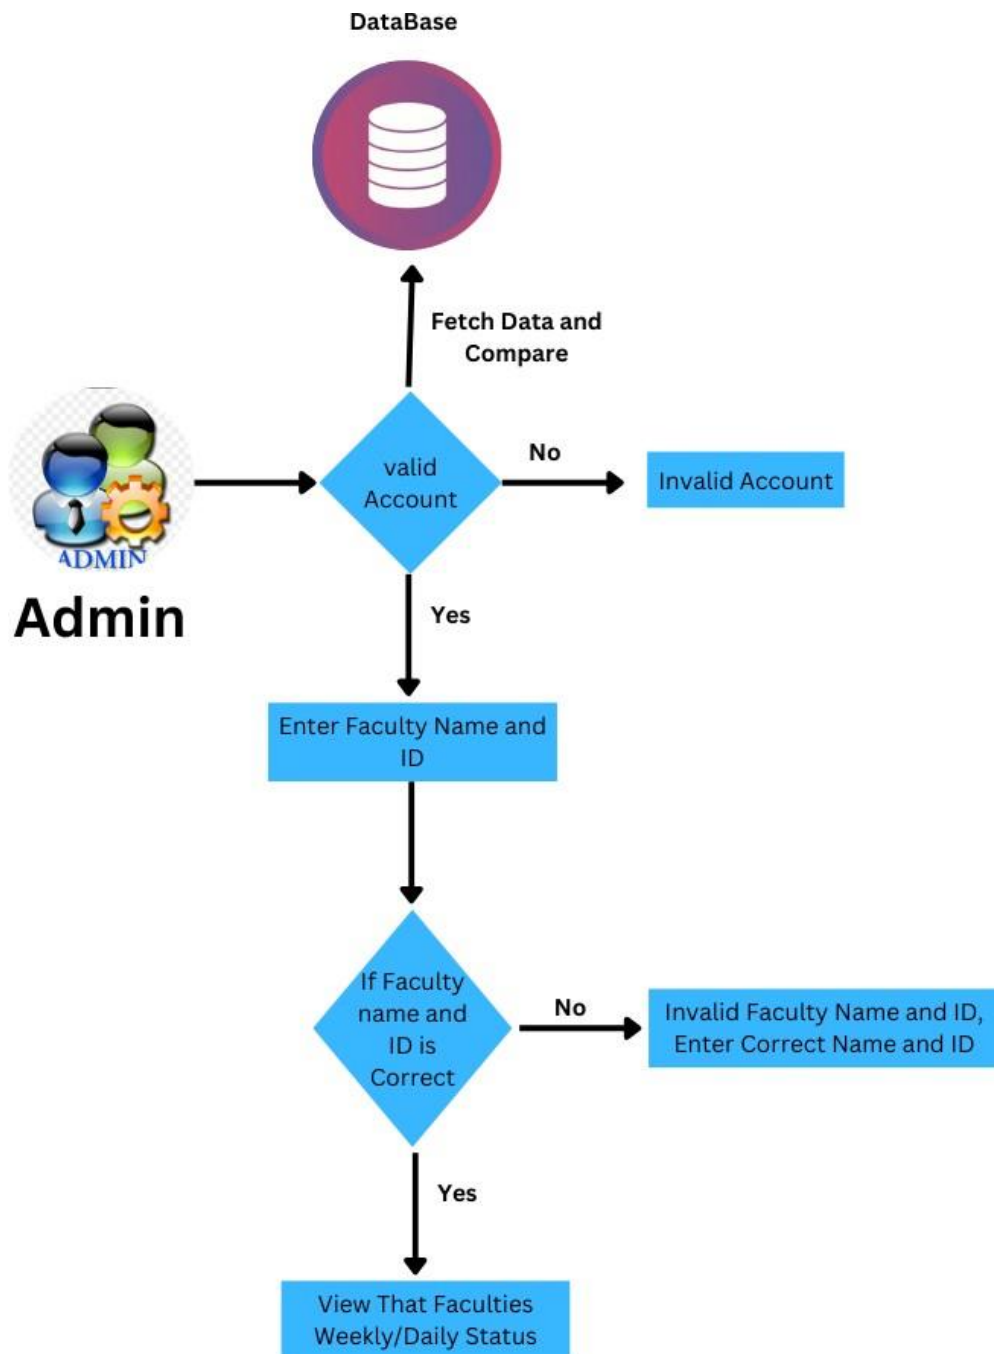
DataBase

Fetch Data and Compare

ADMIN

Admin

valid Account

No

Invalid Account

Yes

Enter Faculty Name and ID

If Faculty name and ID is Correct

No

Invalid Faculty Name and ID, Enter Correct Name and ID

Yes

View That Faculties Weekly/Daily Status